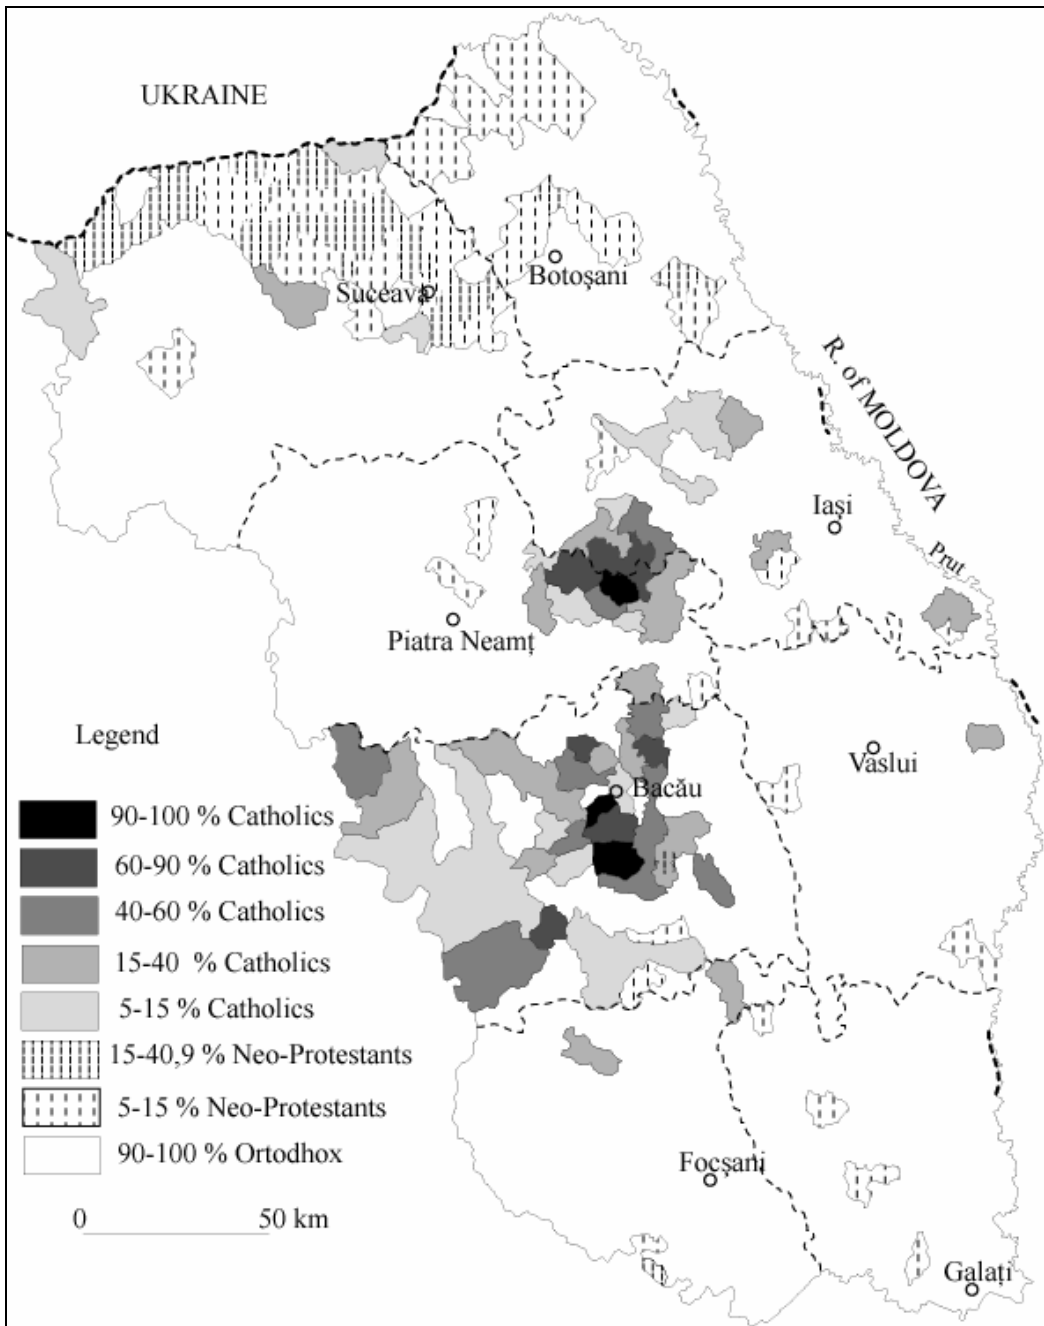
UKRAINE

Suceava

Botoșani

R. of MOLDOVA

Prut

Iași

Piatra Neamț

Legend

Bacău

Vaslui

90-100 % Catholics
60-90 % Catholics
40-60 % Catholics
15-40 % Catholics
5-15 % Catholics
15-40,9 % Neo-Protestants
5-15 % Neo-Protestants
90-100 % Ortodhox

0 50 km

Focșani

Galați